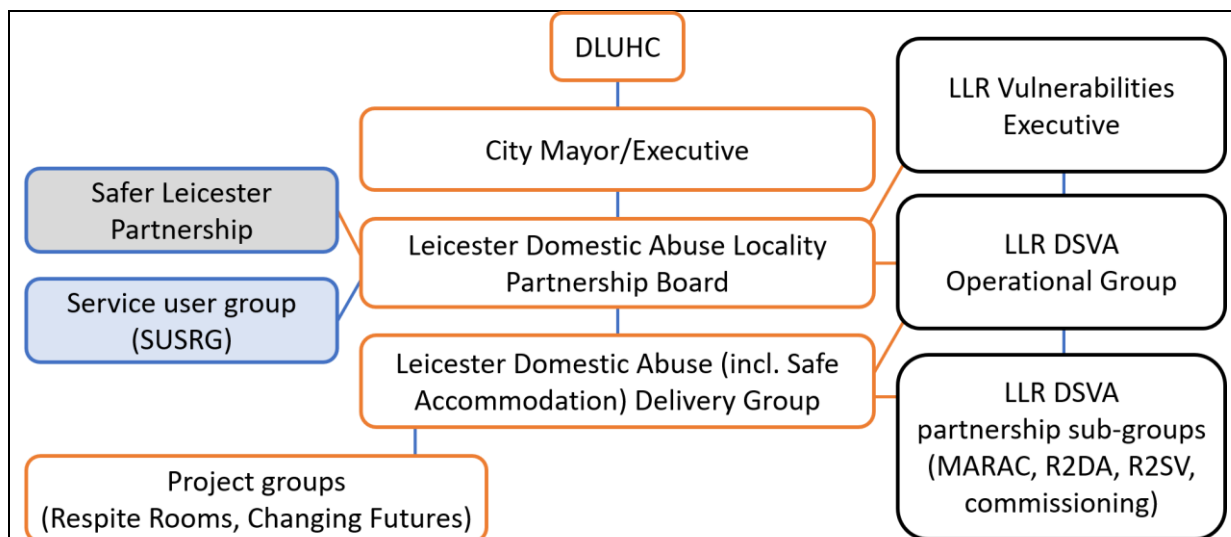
DLUHC

City Mayor/Executive

LLR Vulnerabilities Executive

Safer Leicester Partnership

Leicester Domestic Abuse Locality Partnership Board

LLR DSVA Operational Group

Service user group (SUSRG)

Leicester Domestic Abuse (incl. Safe Accommodation) Delivery Group

LLR DSVA partnership sub-groups (MARAC, R2DA, R2SV, commissioning)

Project groups (Respite Rooms, Changing Futures)